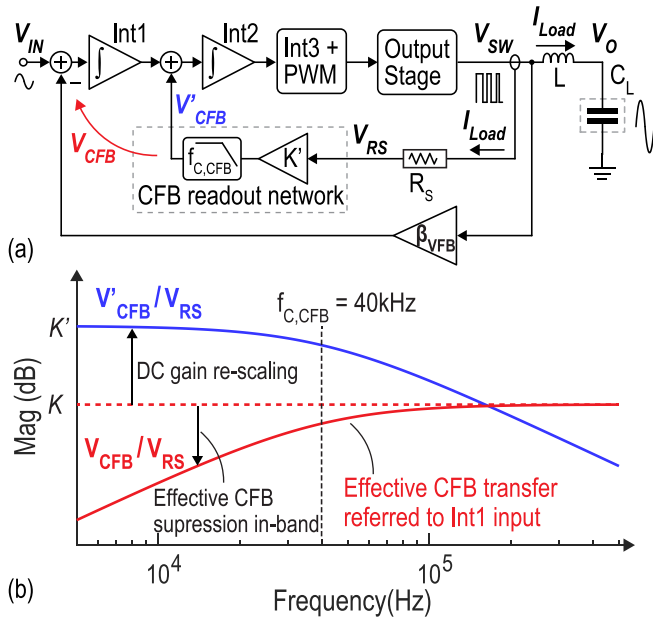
$V_{IN}$ + − Int1 + Int2 Int3 + PWM Output Stage $V_{SW}$ $I_{Load}$ $V_O$ L $C_L$

$V'_{CFB}$ $V_{CFB}$ $f_{C,CFB}$ K' $V_{RS}$ $I_{Load}$ $R_S$

CFB readout network

$\beta_{VFB}$

(a)

$V'_{CFB}/V_{RS}$

$f_{C,CFB}$ = 40kHz

K'

DC gain re-scaling

Mag (dB)

K

$V_{CFB}/V_{RS}$

Effective CFB supression in-band

Effective CFB transfer referred to Int1 input

$10^4$ $10^5$

(b)

Frequency(Hz)